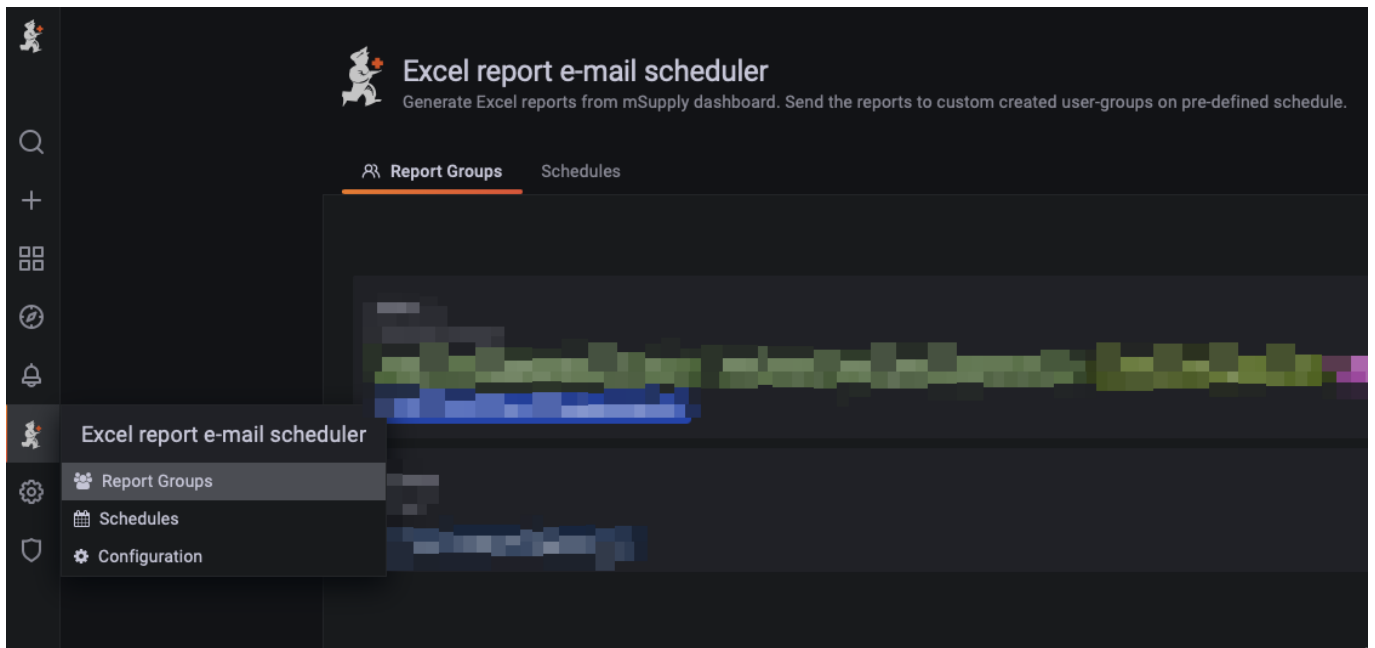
Excel report e-mail scheduler
Generate Excel reports from mSupply dashboard. Send the reports to custom created user-groups on pre-defined schedule.

Report Groups
Schedules

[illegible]

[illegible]

Excel report e-mail scheduler
Report Groups
Schedules
Configuration